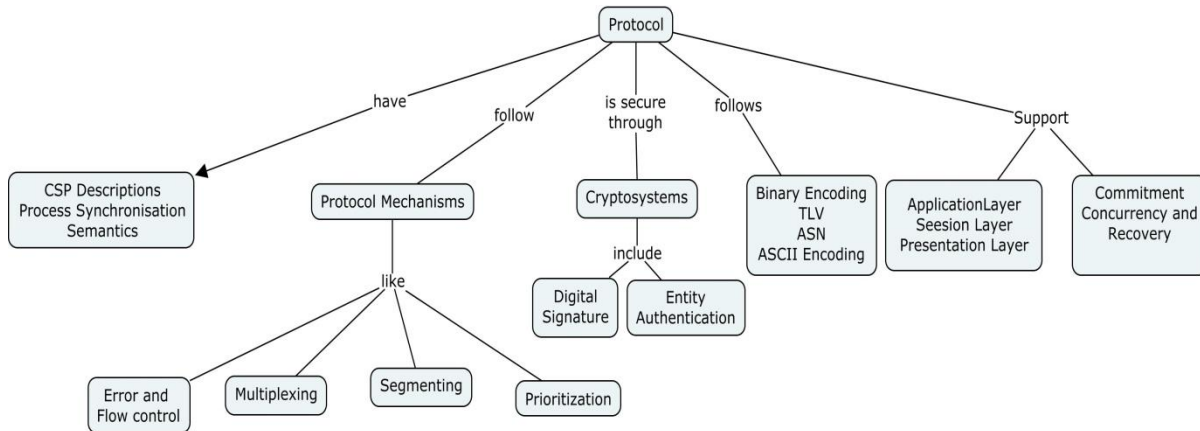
Protocol

have

CSP Descriptions
Process Synchronisation
Semantics

follow

Protocol Mechanisms

like

Error and
Flow control

Multiplexing

Segmenting

Prioritization

is secure
through

Cryptosystems

include

Digital
Signature

Entity
Authentication

follows

Binary Encoding
TLV
ASN
ASCII Encoding

Support

ApplicationLayer
Seesion Layer
Presentation Layer

Commitment
Concurrency and
Recovery